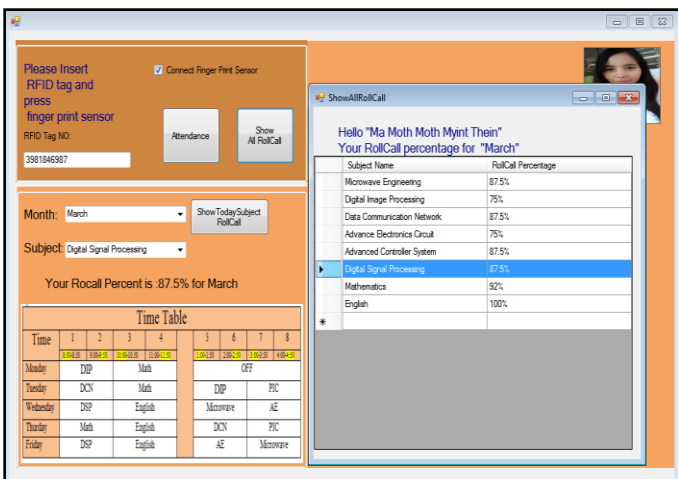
Please Insert
RFID tag and
press
finger print sensor

Connect Finger Print Sensor

RFID Tag NO:
3981846987

Attendance

Show
All RollCall

Month: March

ShowTodaySubject
RollCall

Subject: Digital Signal Processing

Your Rocall Percent is :87.5% for March

Time Table

| Time | 1 | 2 | 3 | 4 | | 5 | 6 | 7 | 8 |
|---|---|---|---|---|---|---|---|---|---|
| | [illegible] | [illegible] | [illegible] | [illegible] | | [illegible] | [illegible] | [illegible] | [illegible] |
| Monday | DIP | | Math | | | OFF | | | |
| Tuesday | DCN | | Math | | | DIP | | PIC | |
| Wednesday | DSP | | English | | | Microwave | | AE | |
| Thursday | Math | | English | | | DCN | | PIC | |
| Friday | DSP | | English | | | AE | | Microwave | |

ShowAllRollCall

Hello "Ma Moth Moth Myint Thein"
Your RollCall percentage for "March"

| Subject Name | RollCall Percentage |
|---|---|
| Microwave Engineering | 87.5% |
| Digital Image Processing | 75% |
| Data Communication Network | 87.5% |
| Advance Electronics Circuit | 75% |
| Advanced Controller System | 87.5% |
| Digital Signal Processing | 87.5% |
| Mathematics | 92% |
| English | 100% |
| * | |